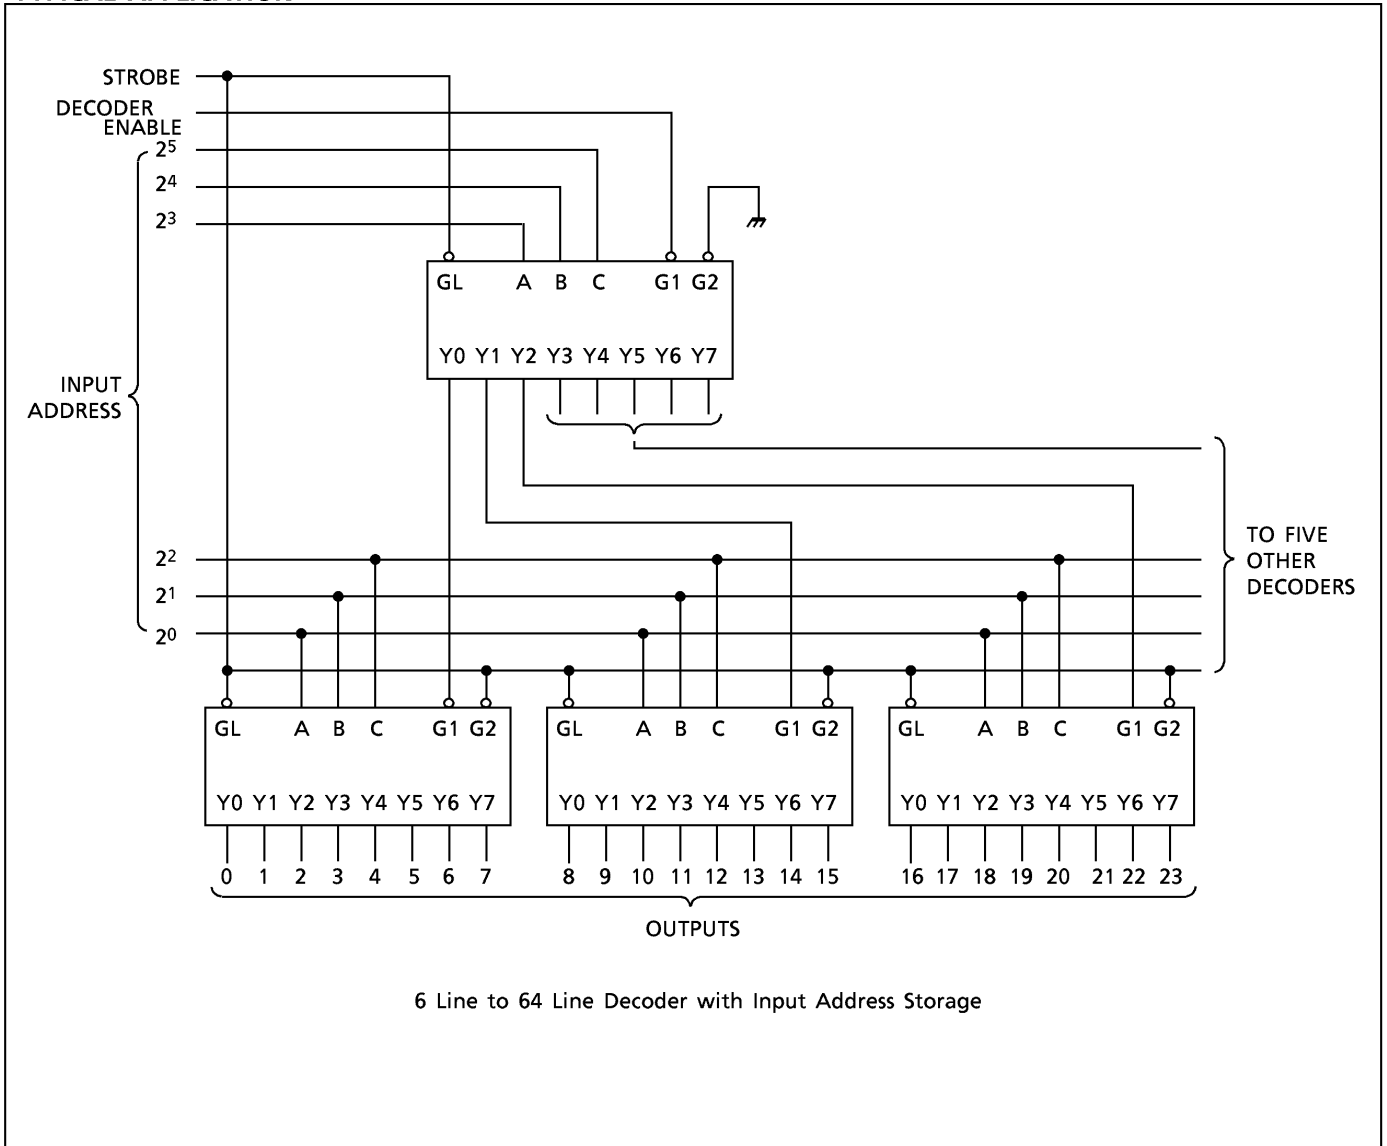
STROBE

DECODER ENABLE

$2^5$

$2^4$

$2^3$

GL A B C G1 G2

Y0 Y1 Y2 Y3 Y4 Y5 Y6 Y7

INPUT ADDRESS

TO FIVE OTHER DECODERS

$2^2$

$2^1$

$2^0$

GL A B C G1 G2

Y0 Y1 Y2 Y3 Y4 Y5 Y6 Y7

GL A B C G1 G2

Y0 Y1 Y2 Y3 Y4 Y5 Y6 Y7

GL A B C G1 G2

Y0 Y1 Y2 Y3 Y4 Y5 Y6 Y7

0 1 2 3 4 5 6 7 8 9 10 11 12 13 14 15 16 17 18 19 20 21 22 23

OUTPUTS

6 Line to 64 Line Decoder with Input Address Storage